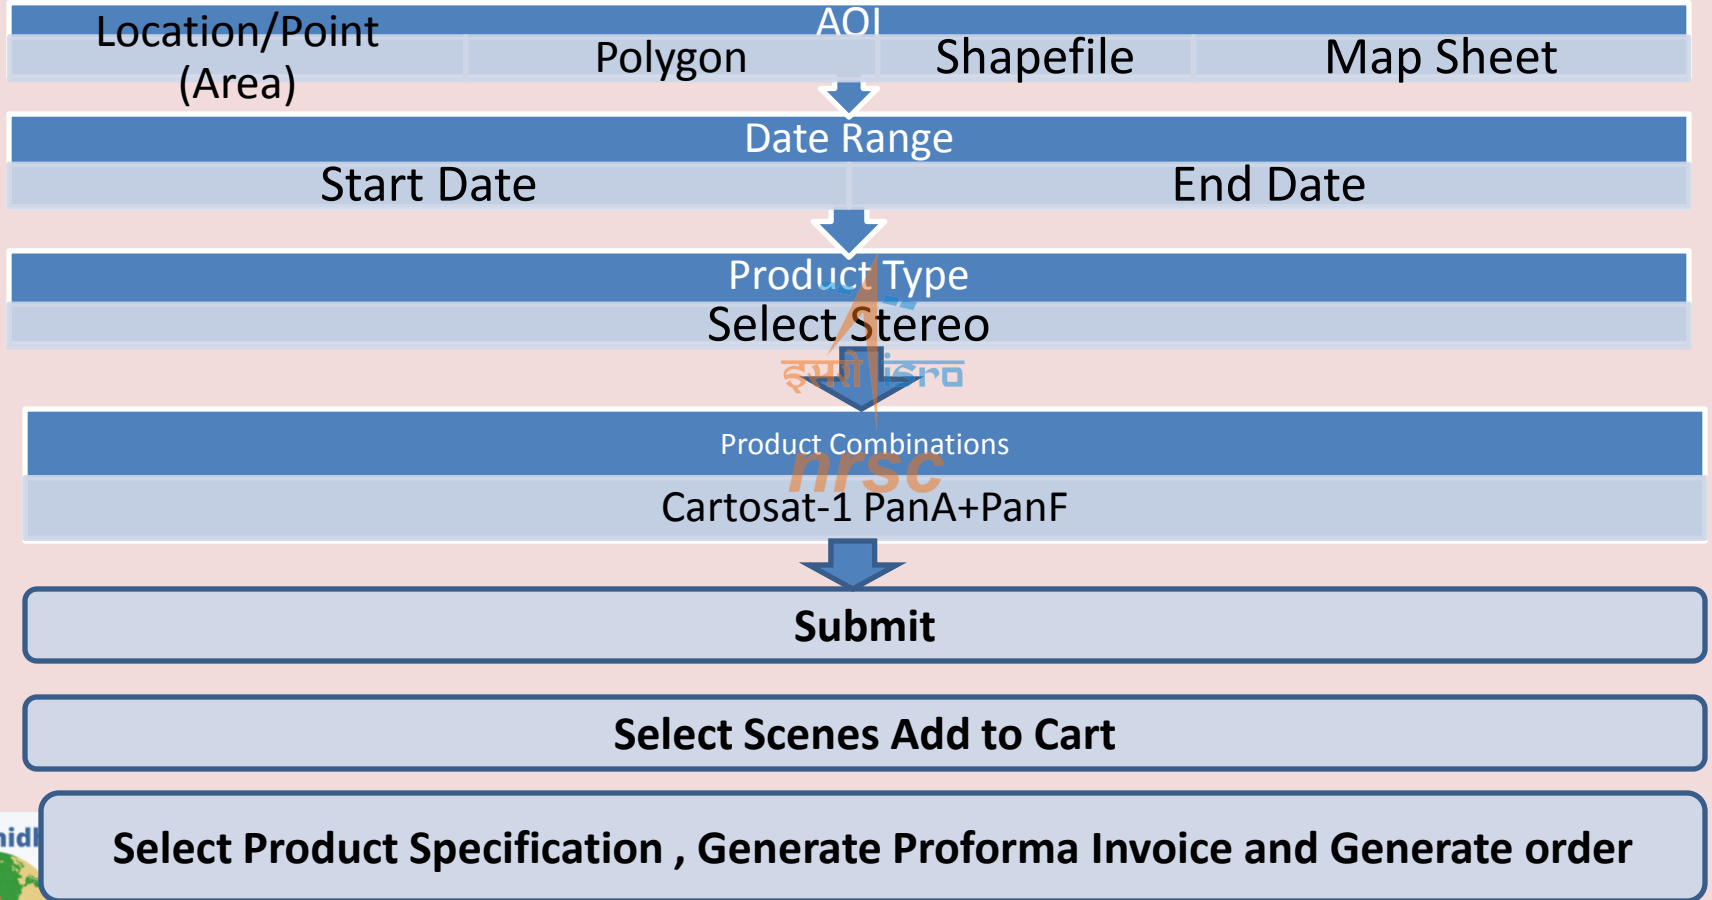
AOI

| Location/Point (Area) | Polygon | Shapefile | Map Sheet |
|---|---|---|---|

Date Range

| Start Date | End Date |
|---|---|

Product Type

Select Stereo

इसरो isro

Product Combinations

nrsc

Cartosat-1 PanA+PanF

Submit

Select Scenes Add to Cart

nidl

Select Product Specification , Generate Proforma Invoice and Generate order